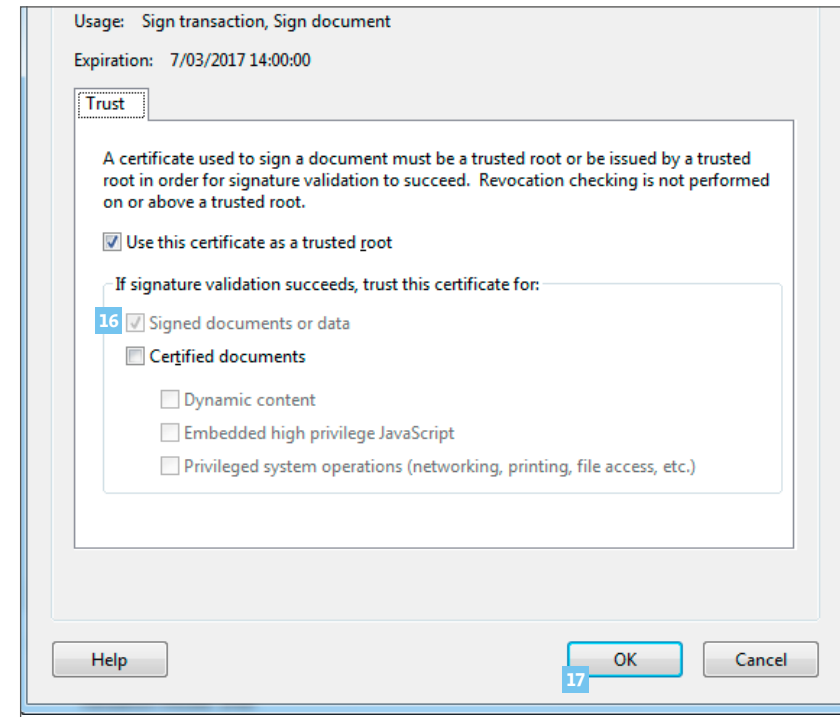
Usage: Sign transaction, Sign document

Expiration: 7/03/2017 14:00:00

Trust

A certificate used to sign a document must be a trusted root or be issued by a trusted root in order for signature validation to succeed. Revocation checking is not performed on or above a trusted root.

Use this certificate as a trusted root

If signature validation succeeds, trust this certificate for:

16 Signed documents or data

Certified documents

Dynamic content

Embedded high privilege JavaScript

Privileged system operations (networking, printing, file access, etc.)

Help

OK

17

Cancel